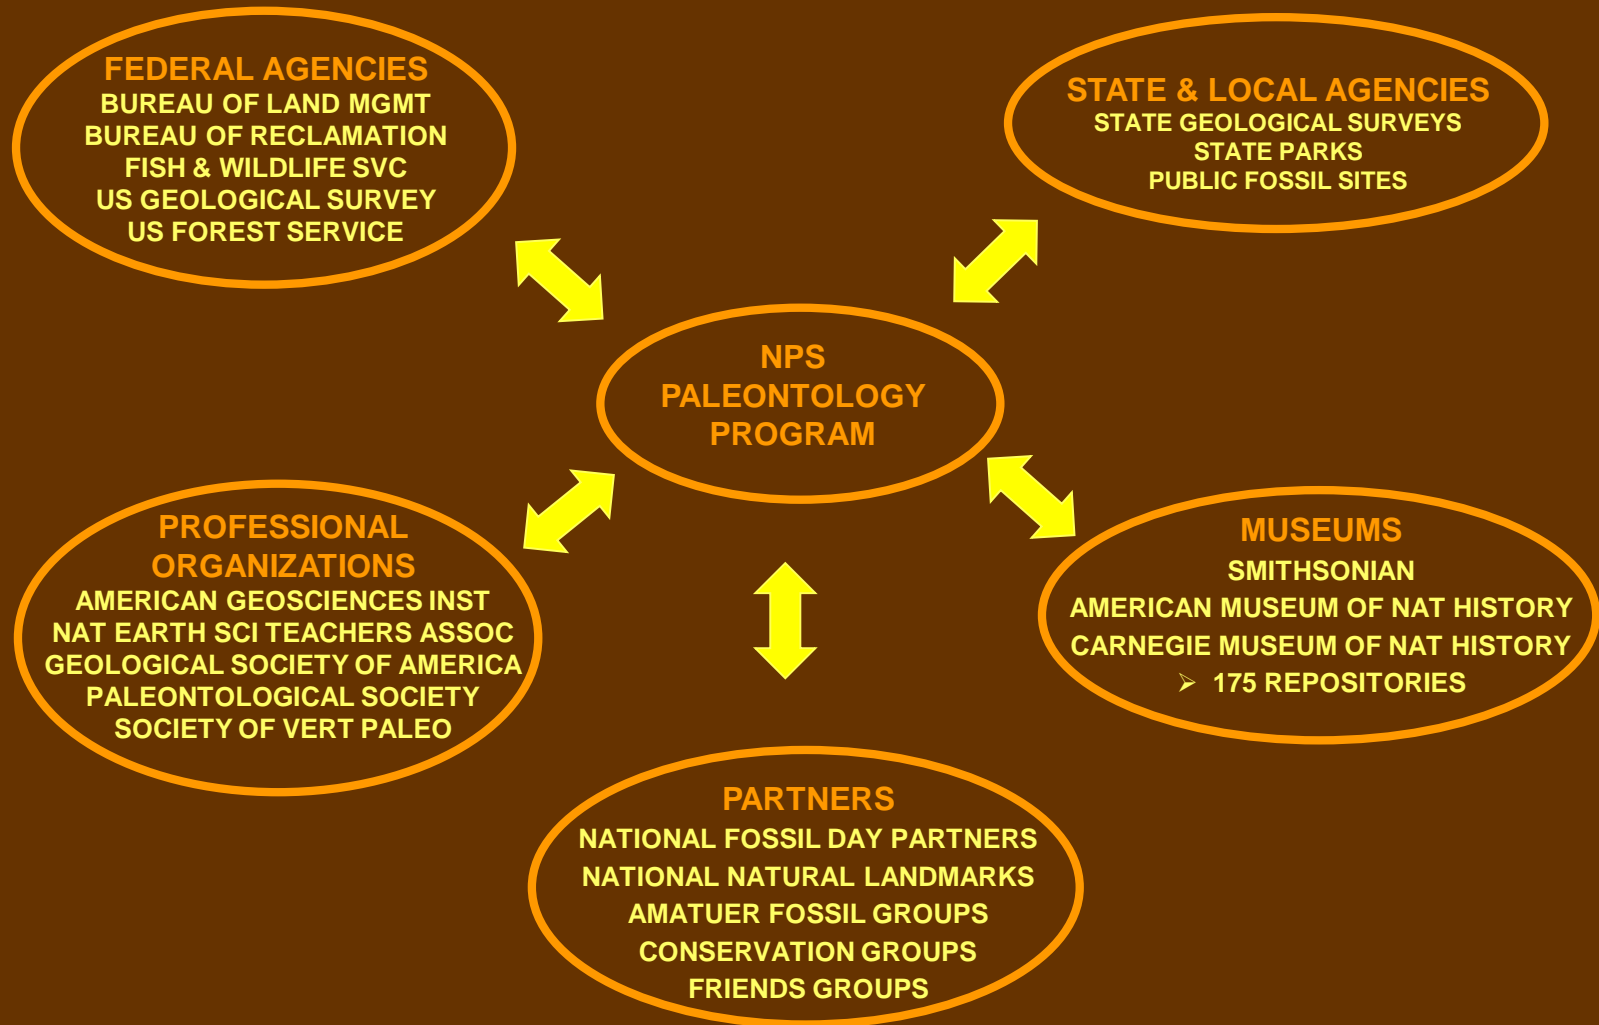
FEDERAL AGENCIES
BUREAU OF LAND MGMT
BUREAU OF RECLAMATION
FISH & WILDLIFE SVC
US GEOLOGICAL SURVEY
US FOREST SERVICE

STATE & LOCAL AGENCIES
STATE GEOLOGICAL SURVEYS
STATE PARKS
PUBLIC FOSSIL SITES

NPS
PALEONTOLOGY
PROGRAM

PROFESSIONAL ORGANIZATIONS
AMERICAN GEOSCIENCES INST
NAT EARTH SCI TEACHERS ASSOC
GEOLOGICAL SOCIETY OF AMERICA
PALEONTOLOGICAL SOCIETY
SOCIETY OF VERT PALEO

MUSEUMS
SMITHSONIAN
AMERICAN MUSEUM OF NAT HISTORY
CARNEGIE MUSEUM OF NAT HISTORY
➢ 175 REPOSITORIES

PARTNERS
NATIONAL FOSSIL DAY PARTNERS
NATIONAL NATURAL LANDMARKS
AMATUER FOSSIL GROUPS
CONSERVATION GROUPS
FRIENDS GROUPS